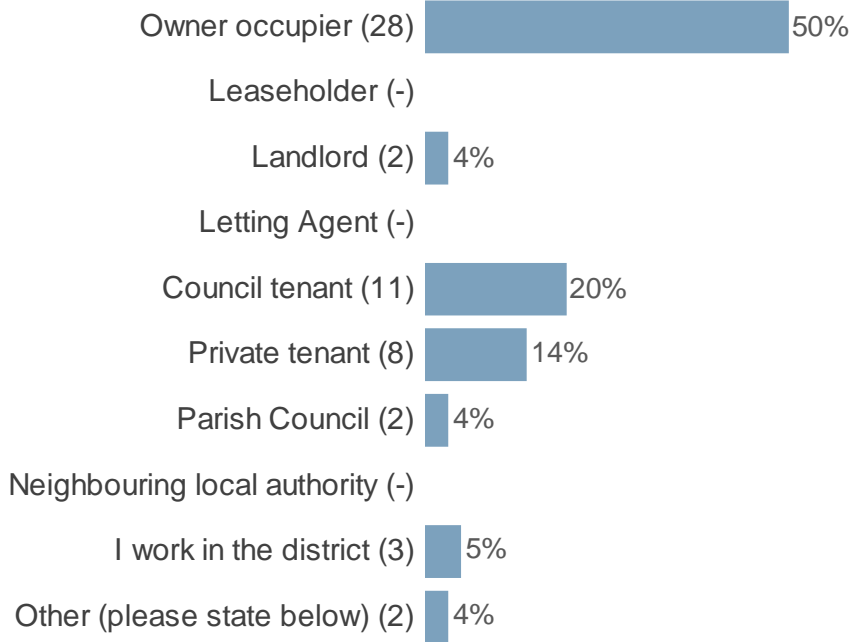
Owner occupier (28) 50%
Leaseholder (-)
Landlord (2) 4%
Letting Agent (-)
Council tenant (11) 20%
Private tenant (8) 14%
Parish Council (2) 4%
Neighbouring local authority (-)
I work in the district (3) 5%
Other (please state below) (2) 4%